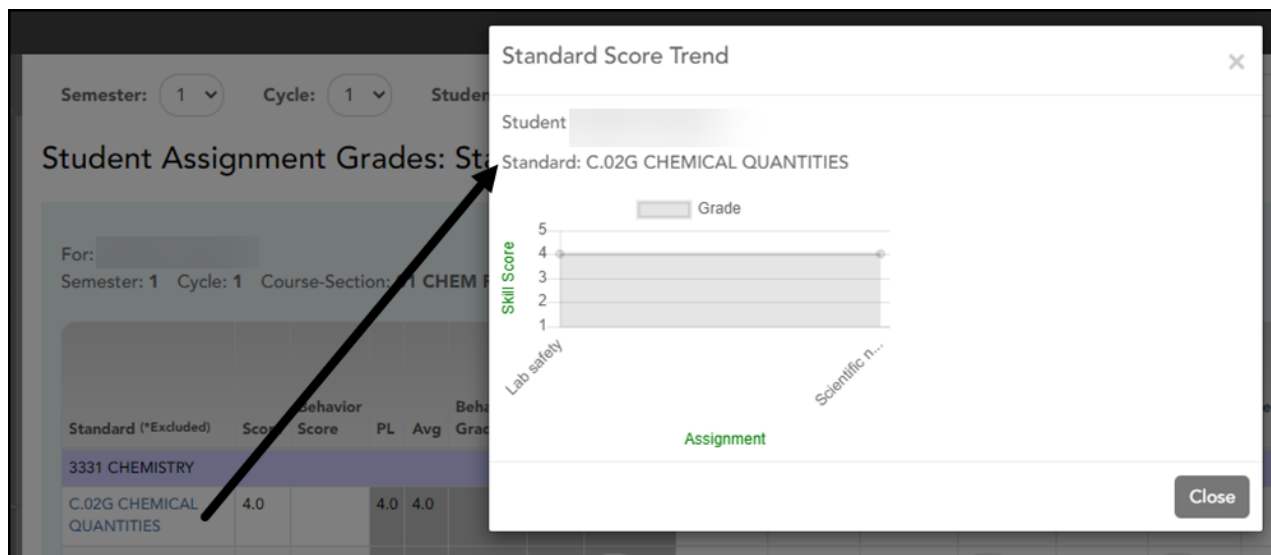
Semester: 1 Cycle: 1 Studen

Student Assignment Grades: St

For:
Semester: 1 Cycle: 1 Course-Section: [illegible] CHEM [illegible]

| Standard (*Excluded) | Score | Behavior Score | PL | Avg | Behavior Grade |
|---|---|---|---|---|---|
| 3331 CHEMISTRY | | | | | |
| C.02G CHEMICAL QUANTITIES | 4.0 | | 4.0 | 4.0 | |

Standard Score Trend

×

Student

Standard: C.02G CHEMICAL QUANTITIES

Grade

5
4
3
2
1

Skill Score

Lab safety

Scientific n...

Assignment

Close